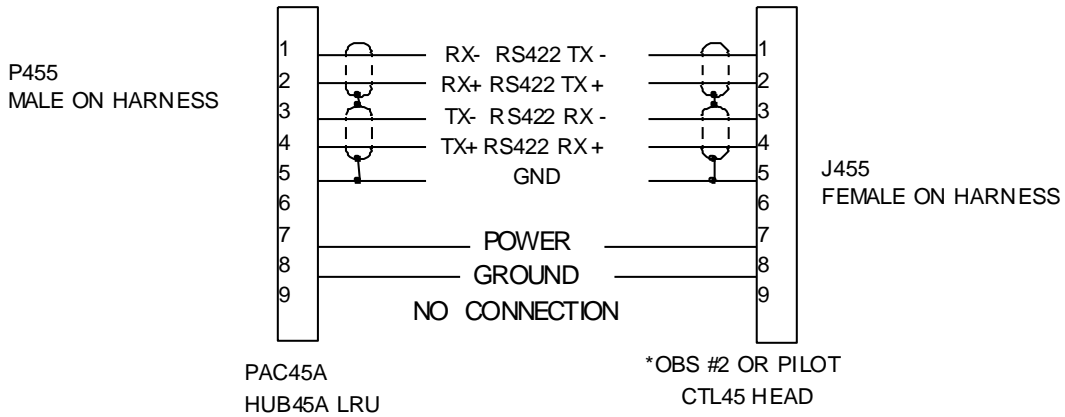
P455
MALE ON HARNESS

1
2
3
4
5
6
7
8
9

RX- RS422 TX -
RX+ RS422 TX +
TX- RS422 RX -
TX+ RS422 RX +
GND

POWER
GROUND
NO CONNECTION

1
2
3
4
5
6
7
8
9

J455
FEMALE ON HARNESS

PAC45A
HUB45A LRU

*OBS #2 OR PILOT
CTL45 HEAD